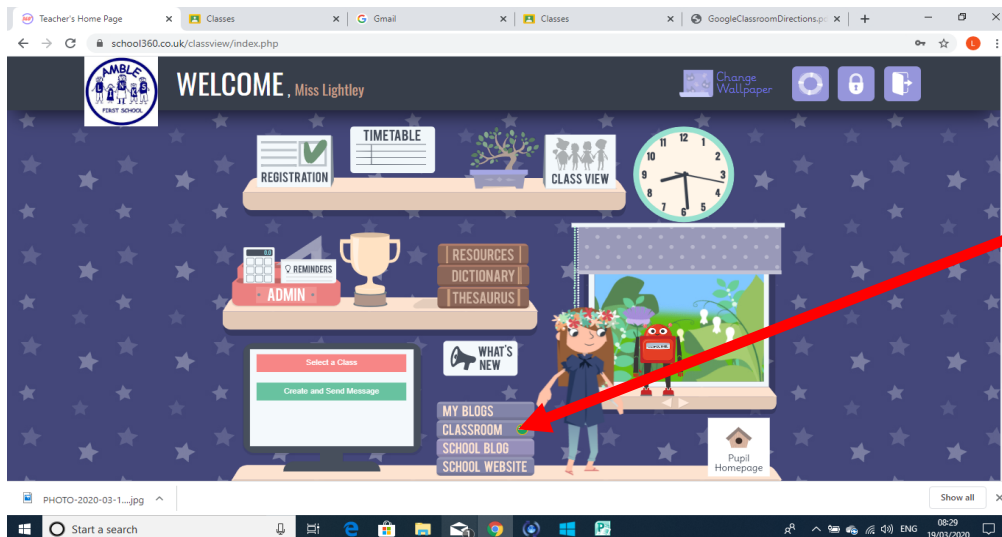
Teacher's Home Page × | Classes × | Gmail × | Classes × | GoogleClassroomDirections.p ×

school360.co.uk/classview/index.php

AMBLE FIRST SCHOOL

WELCOME, Miss Lightley

Change Wallpaper

TIMETABLE

REGISTRATION

CLASS VIEW

REMINDERS

ADMIN

RESOURCES

DICTIONARY

THESAURUS

Select a Class

Create and Send Message

WHAT'S NEW

MY BLOGS

CLASSROOM

SCHOOL BLOG

SCHOOL WEBSITE

Pupil Homepage

PHOTO-2020-03-1....jpg

Show all

Start a search

ENG

08:29
19/03/2020